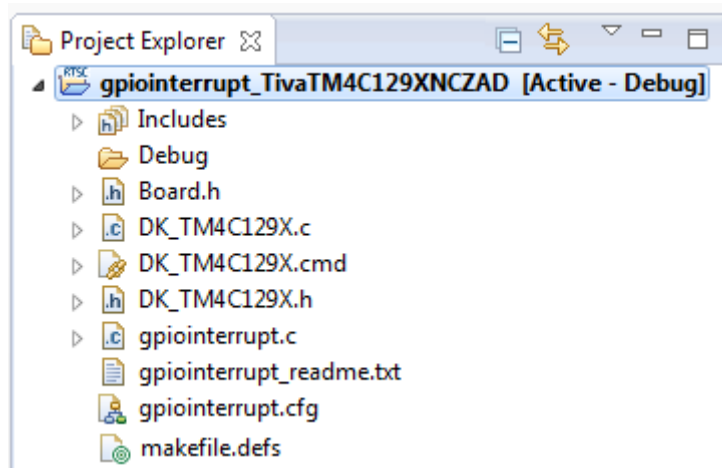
Project Explorer ☒

RTSC gpiointerrupt_TivaTM4C129XNCZAD [Active - Debug]

Includes

Debug

Board.h

DK_TM4C129X.c

DK_TM4C129X.cmd

DK_TM4C129X.h

gpiointerrupt.c

gpiointerrupt_readme.txt

gpiointerrupt.cfg

makefile.defs